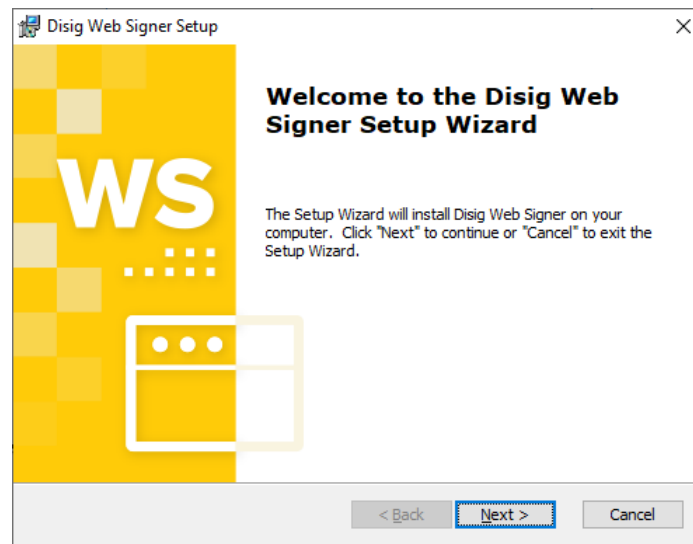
Disig Web Signer Setup

WS

Welcome to the Disig Web Signer Setup Wizard

The Setup Wizard will install Disig Web Signer on your computer. Click "Next" to continue or "Cancel" to exit the Setup Wizard.

< Back

Next >

Cancel